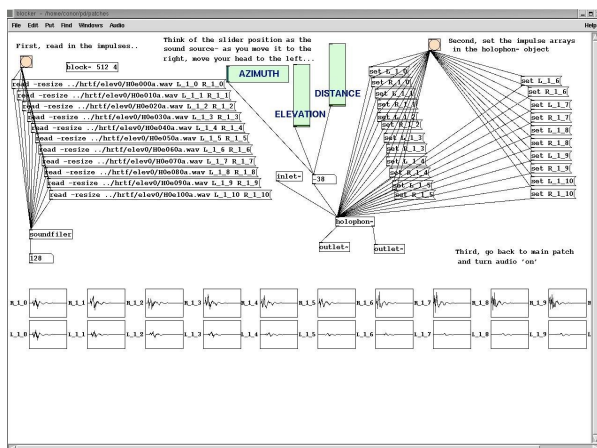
blocker - /home/concorpd/patches

File Edit Put Find Windows Audio

Help

First, read in the impulses..

block~ 512 4

Think of the slider position as the sound source- as you move it to the right, move your head to the left...

AZIMUTH

DISTANCE

ELEVATION

Second, set the impulse arrays in the holophon~ object

read -resize ../hrtf/elev0/H0e000a.wav L_1_0 R_1_0
read -resize ../hrtf/elev0/H0e010a.wav L_1_1 R_1_1
read -resize ../hrtf/elev0/H0e020a.wav L_1_2 R_1_2
read -resize ../hrtf/elev0/H0e030a.wav L_1_3 R_1_3
read -resize ../hrtf/elev0/H0e040a.wav L_1_4 R_1_4
read -resize ../hrtf/elev0/H0e050a.wav L_1_5 R_1_5
read -resize ../hrtf/elev0/H0e060a.wav L_1_6 R_1_6
read -resize ../hrtf/elev0/H0e070a.wav L_1_7 R_1_7
read -resize ../hrtf/elev0/H0e080a.wav L_1_8 R_1_8
read -resize ../hrtf/elev0/H0e090a.wav L_1_9 R_1_9
read -resize ../hrtf/elev0/H0e100a.wav L_1_10 R_1_10

set L_1_0
set R_1_0
set L_1_1
set R_1_1
set L_1_2
set R_1_2
set L_1_3
set R_1_3
set L_1_4
set R_1_4
set L_1_5
set R_1_5

set L_1_6
set R_1_6
set L_1_7
set R_1_7
set L_1_8
set R_1_8
set L_1_9
set R_1_9
set L_1_10
set R_1_10

inlet~

-38

holophon~

outlet~

outlet~

soundfiler

128

Third, go back to main patch and turn audio 'on'

R_1_0 R_1_1 R_1_2 R_1_3 R_1_4 R_1_5 R_1_6 R_1_7 R_1_8 R_1_9

L_1_0 L_1_1 L_1_2 L_1_3 L_1_4 L_1_5 L_1_6 L_1_7 L_1_8 L_1_9